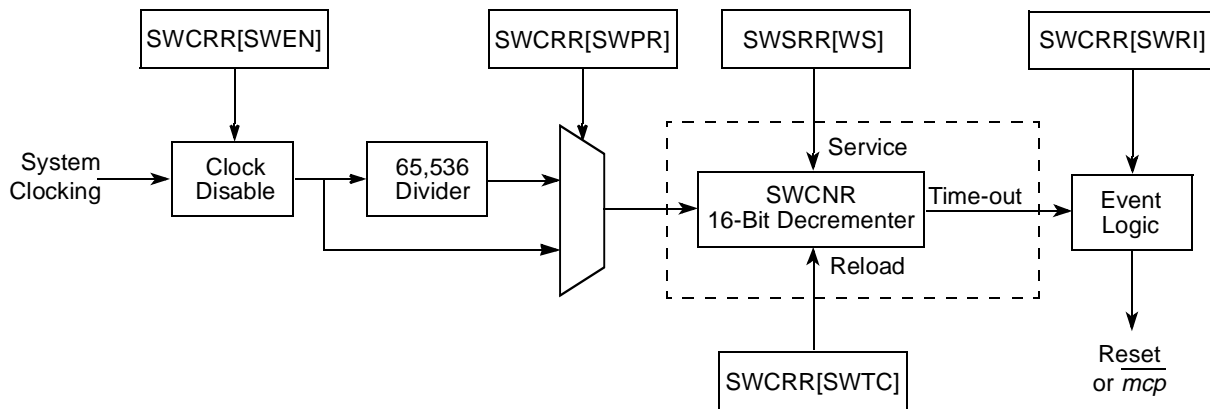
SWCRR[SWEN]

SWCRR[SWPR]

SWSRR[WS]

SWCRR[SWRI]

System Clocking

Clock Disable

65,536 Divider

Service

SWCNR 16-Bit Decrementer

Time-out

Event Logic

Reload

SWCRR[SWTC]

Reset or $\overline{mcp}$